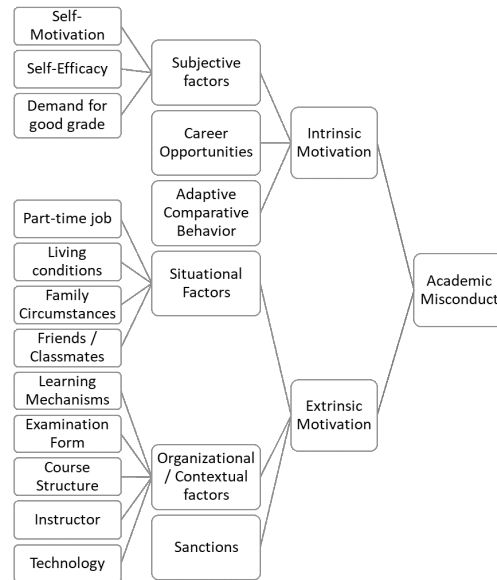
Self-Motivation

Self-Efficacy

Demand for good grade

Subjective factors

Career Opportunities

Adaptive Comparative Behavior

Intrinsic Motivation

Part-time job

Living conditions

Family Circumstances

Friends / Classmates

Situational Factors

Academic Misconduct

Learning Mechanisms

Examination Form

Course Structure

Instructor

Technology

Organizational / Contextual factors

Sanctions

Extrinsic Motivation